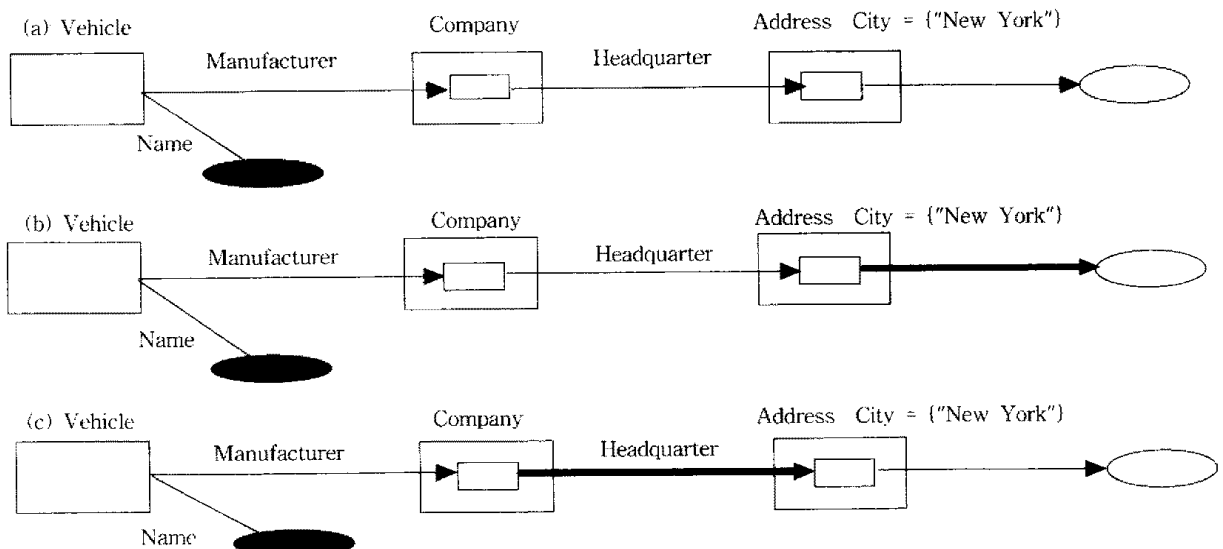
(a) Vehicle

Manufacturer

Company

Headquarter

Address City = {"New York"}

Name

(b) Vehicle

Manufacturer

Company

Headquarter

Address City = {"New York"}

Name

(c) Vehicle

Manufacturer

Company

Headquarter

Address City = {"New York"}

Name